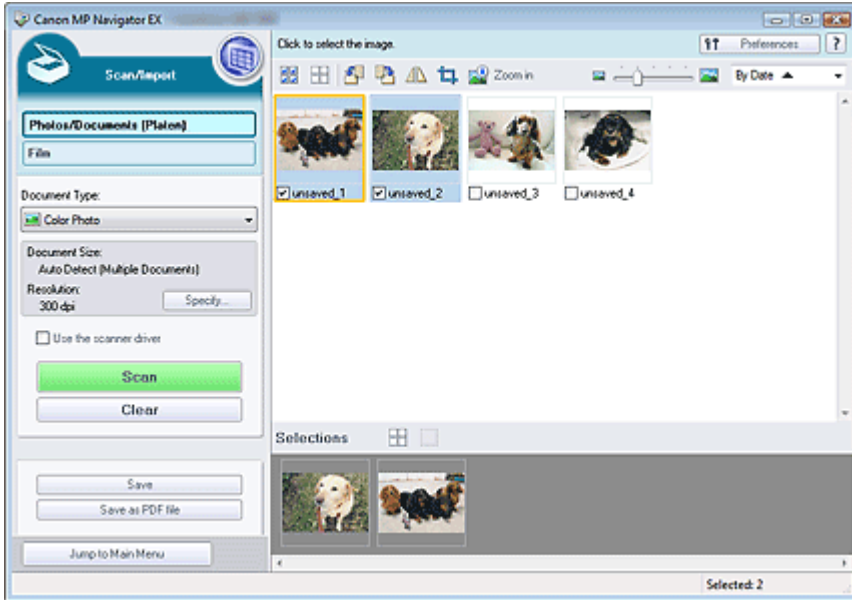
Canon MP Navigator EX

Scan/Import

Photos/Documents (Platen)

Film

Document Type:

Color Photo

Document Size:
Auto Detect (Multiple Documents)

Resolution:
300 dpi

Specify...

Use the scanner driver

Scan

Clear

Save

Save as PDF file

Jump to Main Menu

Click to select the image.

Preferences

?

Zoom in

By Date

unsaved_1

unsaved_2

unsaved_3

unsaved_4

Selections

Selected: 2